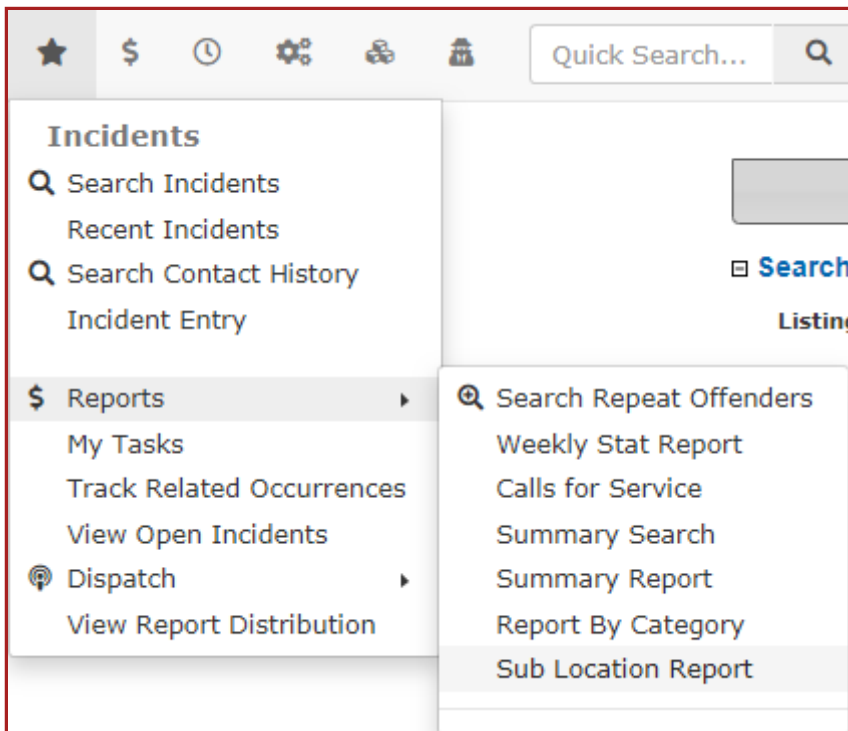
Quick Search...

Incidents
Search Incidents
Recent Incidents
Search Contact History
Incident Entry

Reports
My Tasks
Track Related Occurrences
View Open Incidents
Dispatch
View Report Distribution

Search Repeat Offenders
Weekly Stat Report
Calls for Service
Summary Search
Summary Report
Report By Category
Sub Location Report

Search
Listing